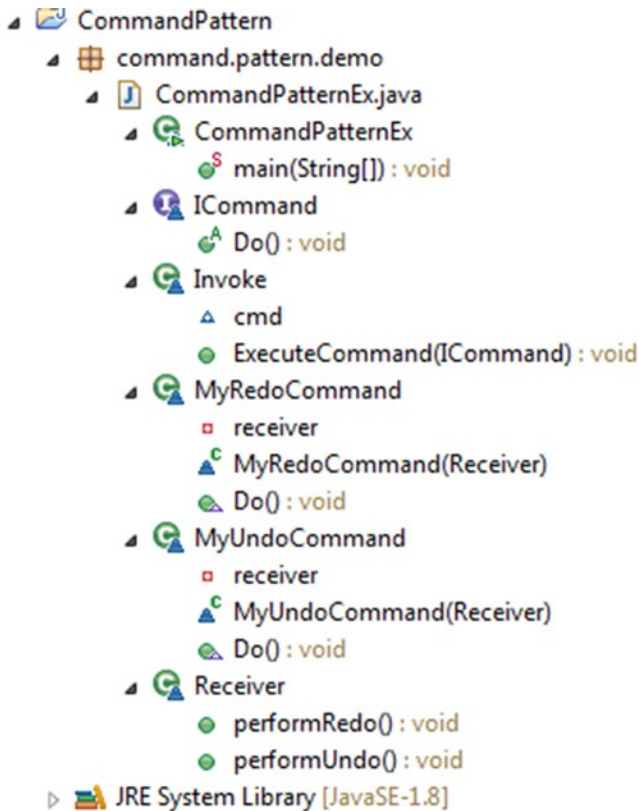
CommandPattern
command.pattern.demo
CommandPatternEx.java
CommandPatternEx
main(String[]) : void
ICommand
Do() : void
Invoke
cmd
ExecuteCommand(ICommand) : void
MyRedoCommand
receiver
MyRedoCommand(Receiver)
Do() : void
MyUndoCommand
receiver
MyUndoCommand(Receiver)
Do() : void
Receiver
performRedo() : void
performUndo() : void
JRE System Library [JavaSE-1.8]